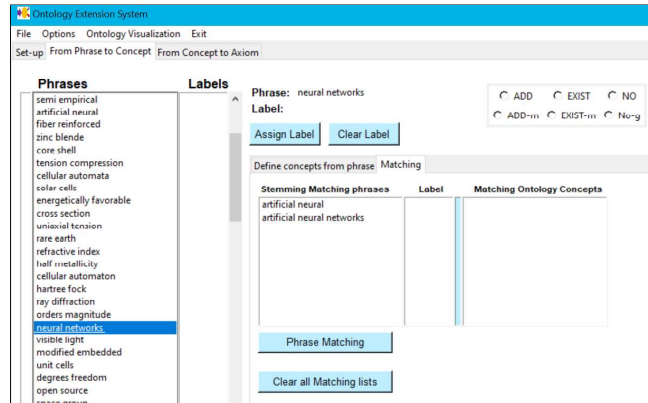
Ontology Extension System

File Options Ontology Visualization Exit

Set-up From Phrase to Concept From Concept to Axiom

Phrases

Labels

semi empirical
artificial neural
fiber reinforced
zinc blende
core shell
tension compression
cellular automata
solar cells
energetically favorable
cross section
uniaxial tension
rare earth
refractive index
half metallicity
cellular automaton
hartree fock
ray diffraction
orders magnitude
neural networks
visible light
modified embedded
unit cells
degrees freedom
open source
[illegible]

Phrase: neural networks

Label:

ADD EXIST NO

ADD-m EXIST-m No-g

Assign Label Clear Label

Define concepts from phrase Matching

Stemming Matching phrases

Label

Matching Ontology Concepts

artificial neural
artificial neural networks

Phrase Matching

Clear all Matching lists